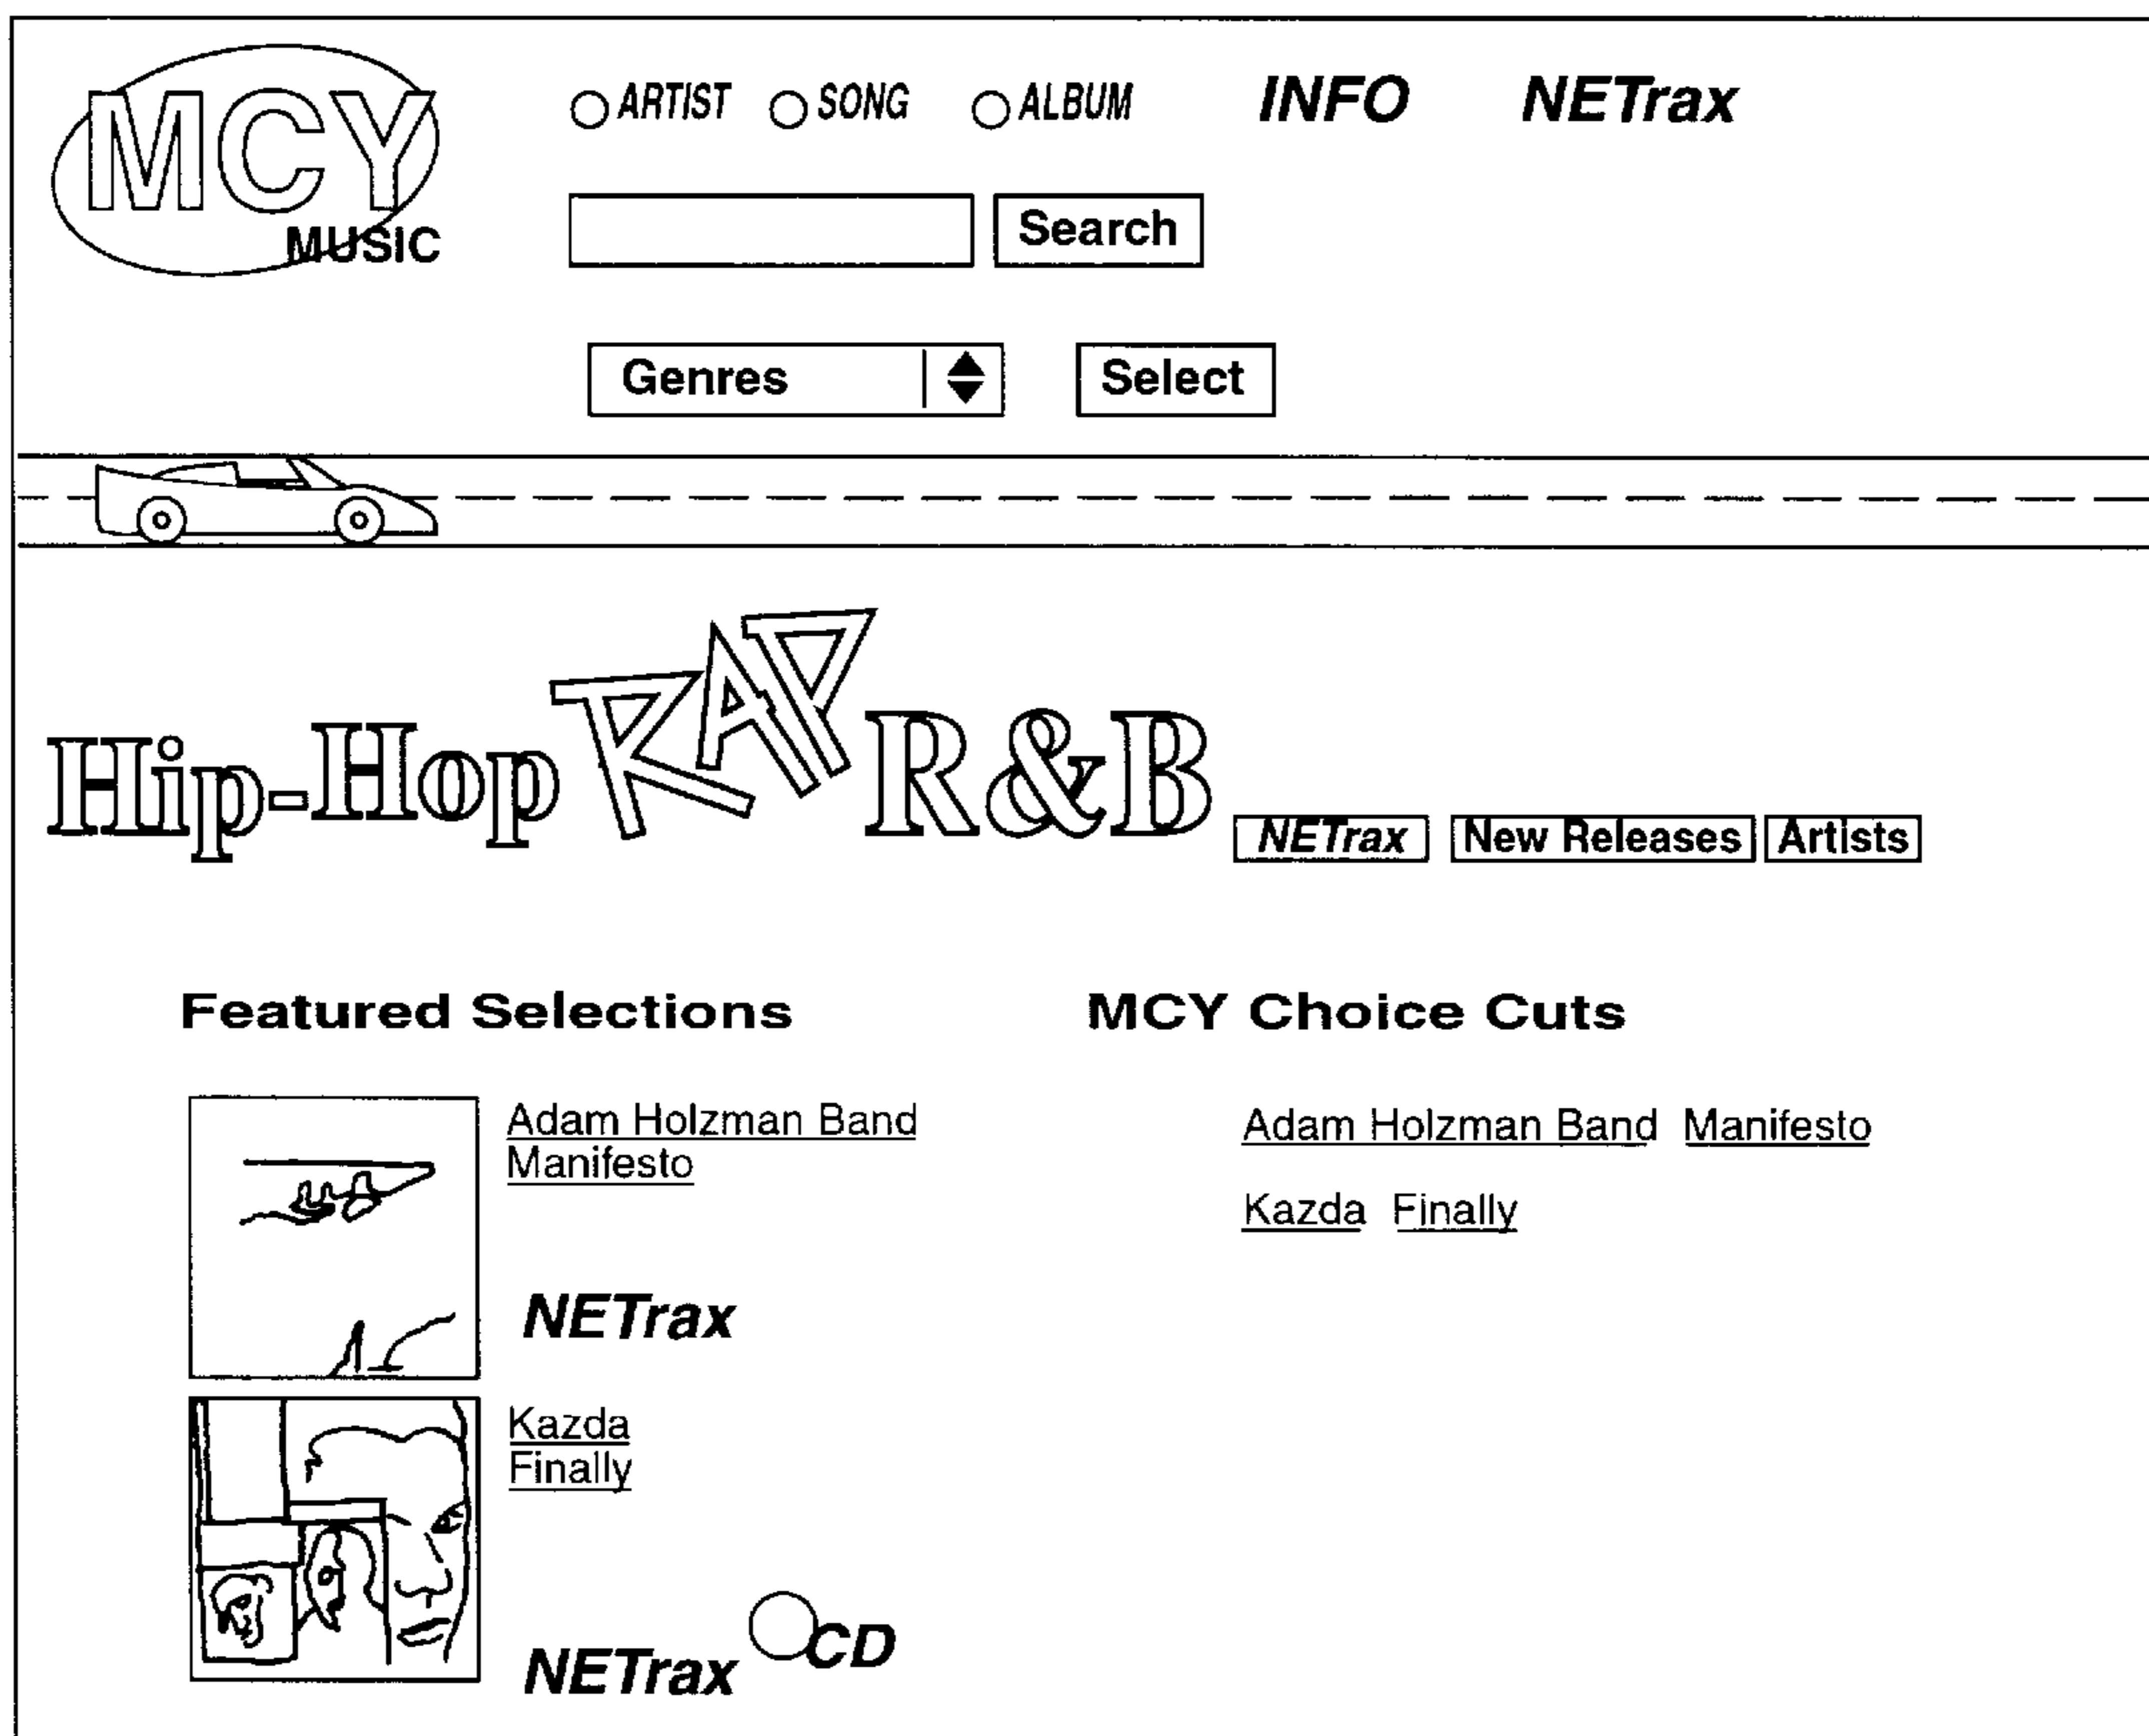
MCY MUSIC

ARTIST SONG ALBUM INFO NETrax

Search

Genres Select

Hip-Hop RAP R&B NETrax New Releases Artists

Featured Selections

Adam Holzman Band
Manifesto

NETrax

Kazda
Finally

NETrax CD

MCY Choice Cuts

Adam Holzman Band Manifesto

Kazda Finally